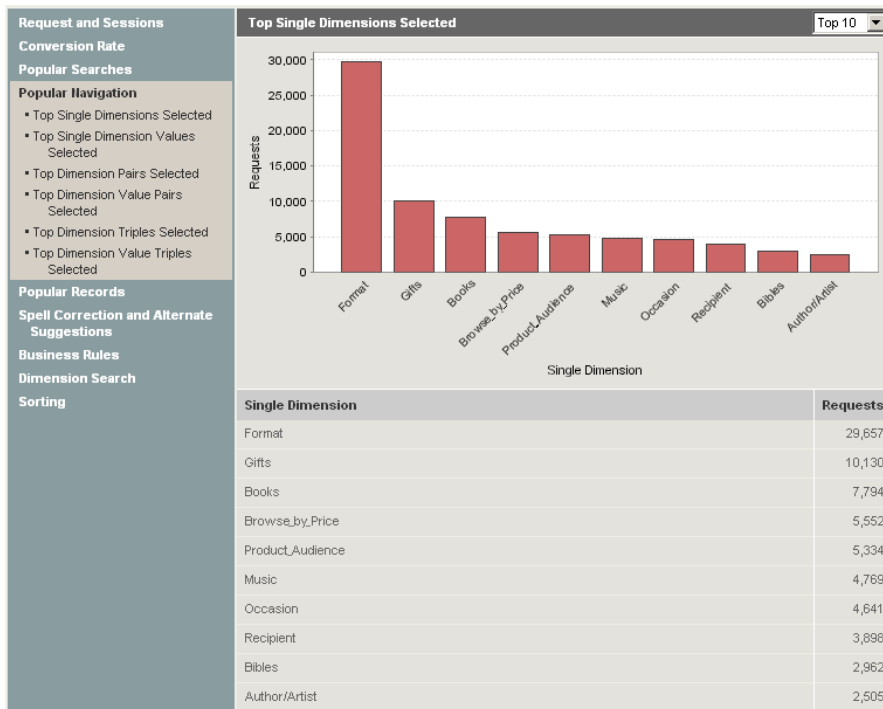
Request and Sessions
Conversion Rate
Popular Searches
Popular Navigation
▪ Top Single Dimensions Selected
▪ Top Single Dimension Values Selected
▪ Top Dimension Pairs Selected
▪ Top Dimension Value Pairs Selected
▪ Top Dimension Triples Selected
▪ Top Dimension Value Triples Selected
Popular Records
Spell Correction and Alternate Suggestions
Business Rules
Dimension Search
Sorting

Top Single Dimensions Selected
Top 10

30,000
25,000
20,000
15,000
10,000
5,000
0
Requests

Format
Gifts
Books
Browse_by_Price
Product_Audience
Music
Occasion
Recipient
Bibles
Author/Artist

Single Dimension

| Single Dimension | Requests |
|---|---|
| Format | 29,657 |
| Gifts | 10,130 |
| Books | 7,794 |
| Browse_by_Price | 5,552 |
| Product_Audience | 5,334 |
| Music | 4,769 |
| Occasion | 4,641 |
| Recipient | 3,898 |
| Bibles | 2,962 |
| Author/Artist | 2,505 |